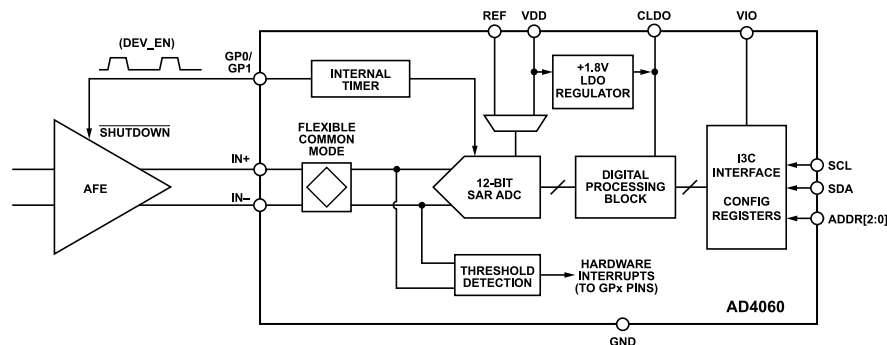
(DEV_EN)

GP0/ GP1

$\overline{\text{SHUTDOWN}}$

AFE

REF

VDD

CLDO

VIO

INTERNAL TIMER

+1.8V LDO REGULATOR

FLEXIBLE COMMON MODE

IN+

IN–

12-BIT SAR ADC

DIGITAL PROCESSING BLOCK

I3C INTERFACE

CONFIG REGISTERS

SCL

SDA

ADDR[2:0]

THRESHOLD DETECTION

HARDWARE INTERRUPTS (TO GPx PINS)

AD4060

GND